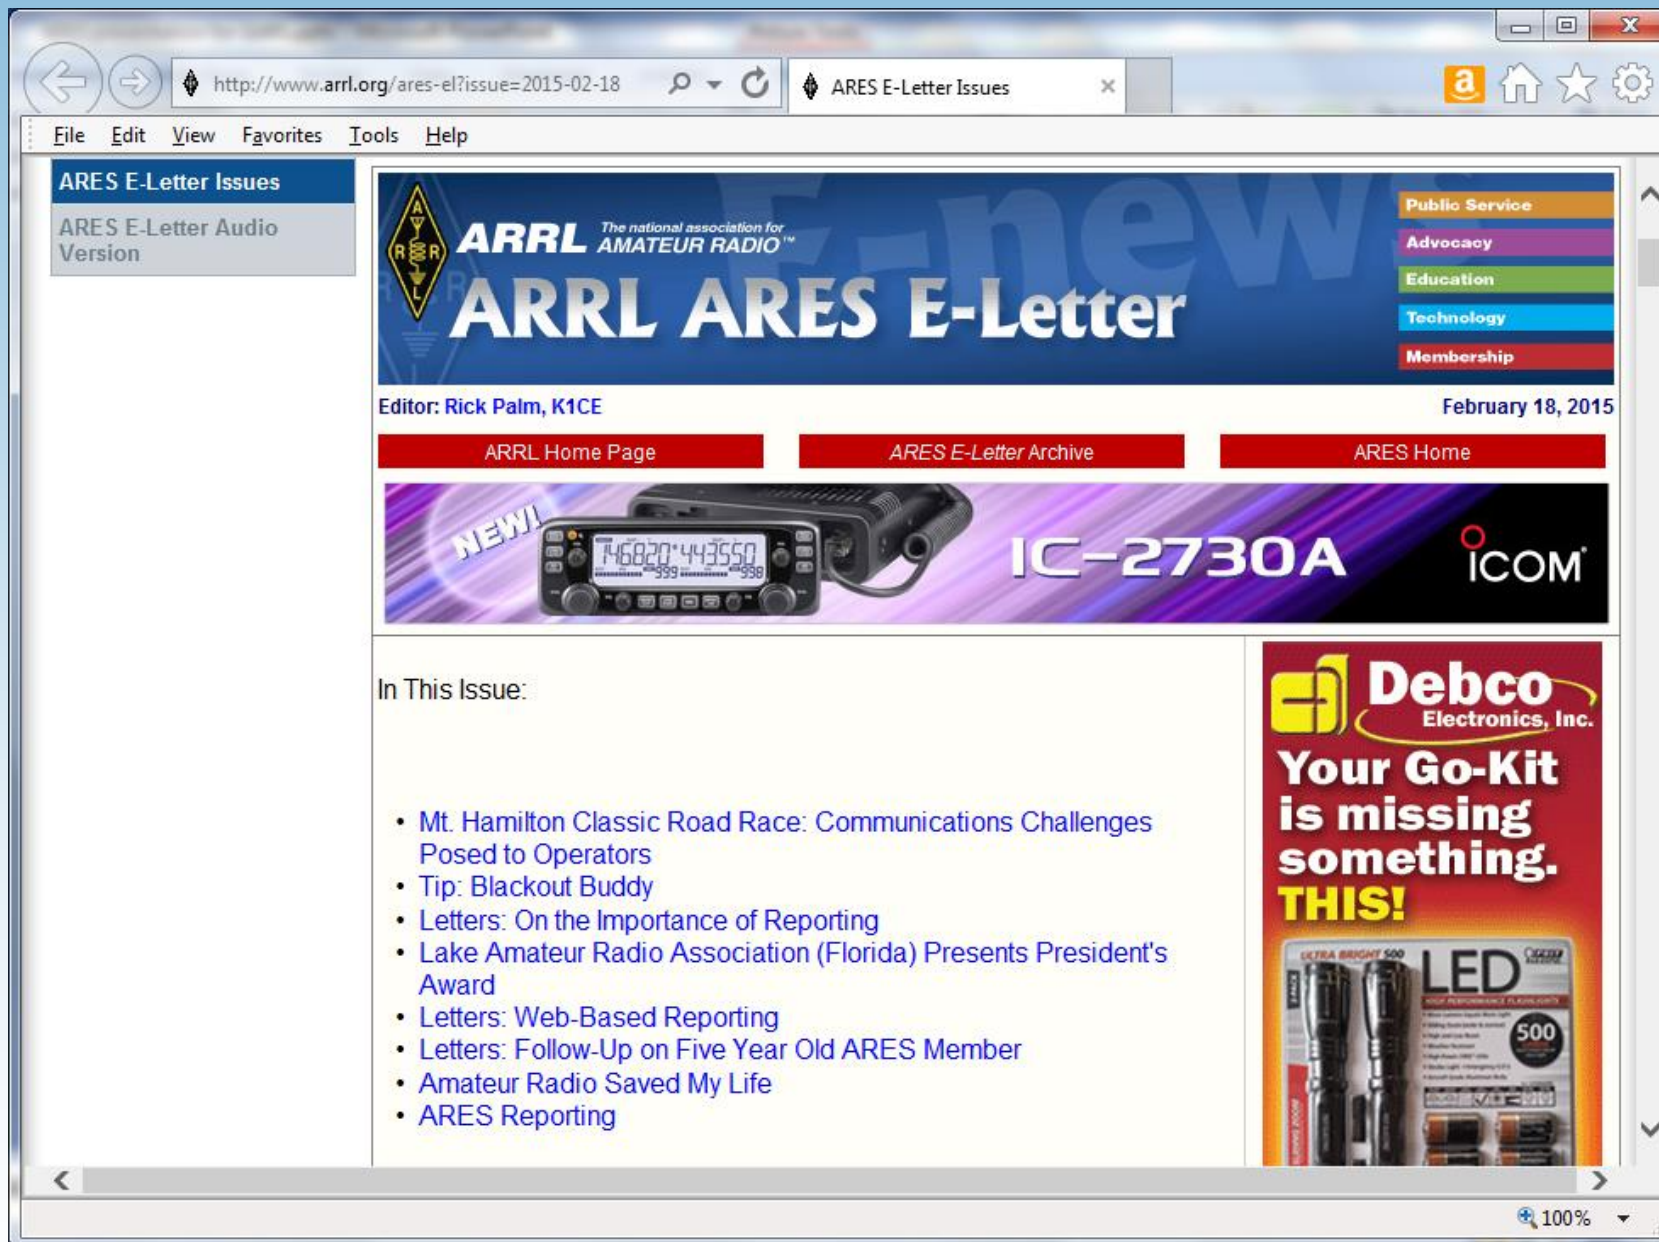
http://www.arrl.org/ares-el?issue=2015-02-18

ARES E-Letter Issues

File Edit View Favorites Tools Help

ARES E-Letter Issues

ARES E-Letter Audio Version

ARRL The national association for AMATEUR RADIO™

ARRL ARES E-Letter

Public Service
Advocacy
Education
Technology
Membership

Editor: Rick Palm, K1CE

February 18, 2015

ARRL Home Page | ARES E-Letter Archive | ARES Home

NEW! IC-2730A ICOM

In This Issue:

- Mt. Hamilton Classic Road Race: Communications Challenges Posed to Operators
- Tip: Blackout Buddy
- Letters: On the Importance of Reporting
- Lake Amateur Radio Association (Florida) Presents President's Award
- Letters: Web-Based Reporting
- Letters: Follow-Up on Five Year Old ARES Member
- Amateur Radio Saved My Life
- ARES Reporting

Debco Electronics, Inc.

Your Go-Kit is missing something. THIS!

LED 500

100%